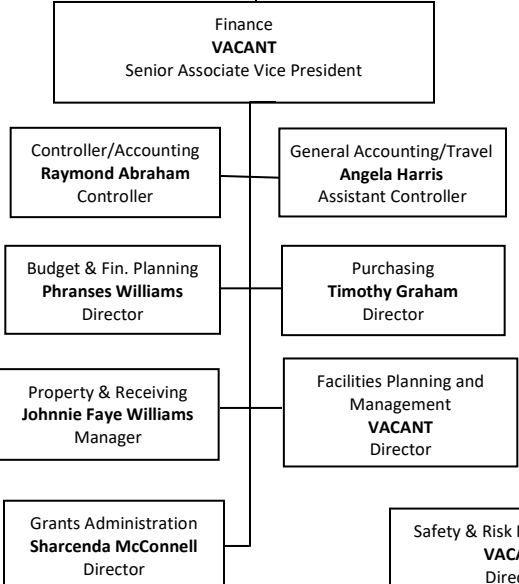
Finance
**VACANT**
Senior Associate Vice President

Controller/Accounting
**Raymond Abraham**
Controller

General Accounting/Travel
**Angela Harris**
Assistant Controller

Budget & Fin. Planning
**Phranses Williams**
Director

Purchasing
**Timothy Graham**
Director

Property & Receiving
**Johnnie Faye Williams**
Manager

Facilities Planning and Management
**VACANT**
Director

Grants Administration
**Sharcenda McConnell**
Director

Safety & Risk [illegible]
**VAC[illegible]**
Dire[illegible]